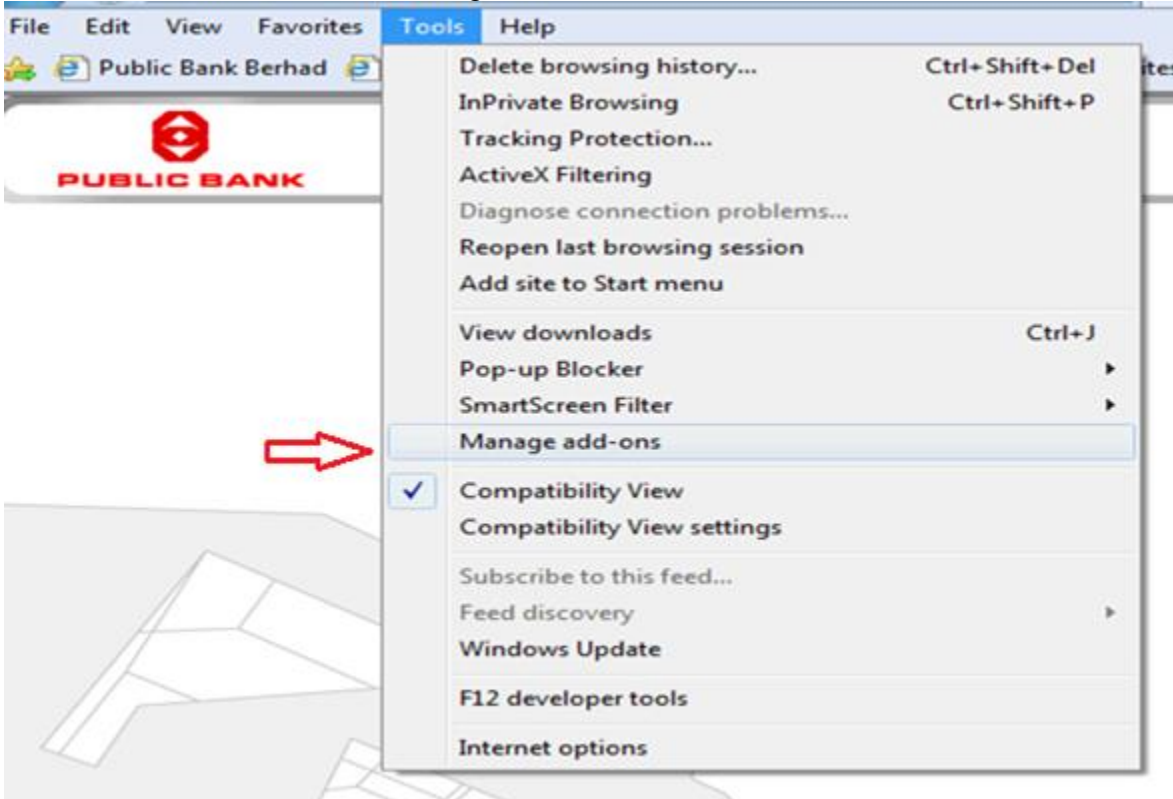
File Edit View Favorites Tools Help

Public Bank Berhad

ite

PUBLIC BANK

Delete browsing history... Ctrl+Shift+Del
InPrivate Browsing Ctrl+Shift+P
Tracking Protection...
ActiveX Filtering
Diagnose connection problems...
Reopen last browsing session
Add site to Start menu

View downloads Ctrl+J
Pop-up Blocker
SmartScreen Filter
Manage add-ons

Compatibility View
Compatibility View settings

Subscribe to this feed...
Feed discovery
Windows Update

F12 developer tools

Internet options